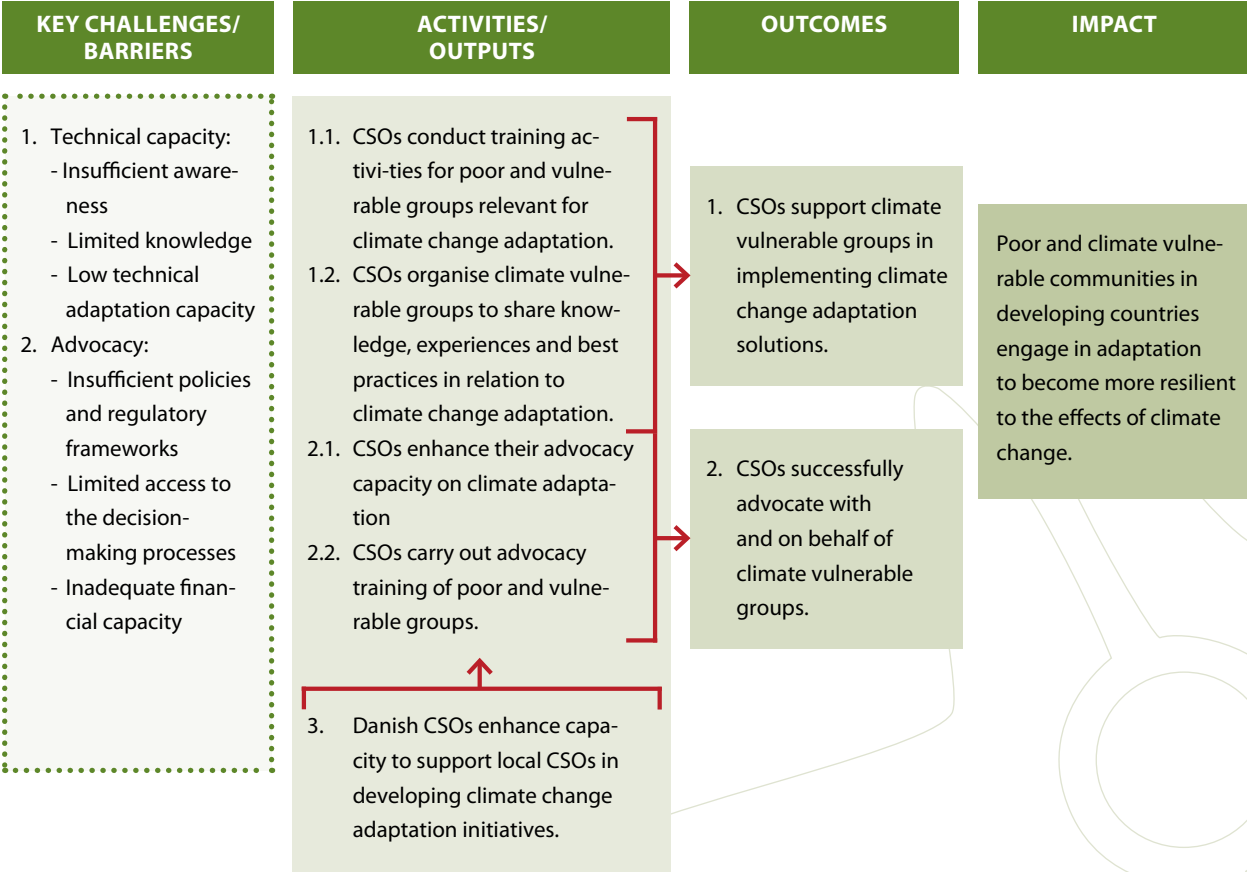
KEY CHALLENGES/ BARRIERS

1. Technical capacity:
- Insufficient awareness
- Limited knowledge
- Low technical adaptation capacity
2. Advocacy:
- Insufficient policies and regulatory frameworks
- Limited access to the decision-making processes
- Inadequate financial capacity

ACTIVITIES/ OUTPUTS

1.1. CSOs conduct training activi-ties for poor and vulnerable groups relevant for climate change adaptation.
1.2. CSOs organise climate vulnerable groups to share knowledge, experiences and best practices in relation to climate change adaptation.
2.1. CSOs enhance their advocacy capacity on climate adaptation
2.2. CSOs carry out advocacy training of poor and vulnerable groups.

3. Danish CSOs enhance capacity to support local CSOs in developing climate change adaptation initiatives.

OUTCOMES

1. CSOs support climate vulnerable groups in implementing climate change adaptation solutions.

2. CSOs successfully advocate with and on behalf of climate vulnerable groups.

IMPACT

Poor and climate vulnerable communities in developing countries engage in adaptation to become more resilient to the effects of climate change.